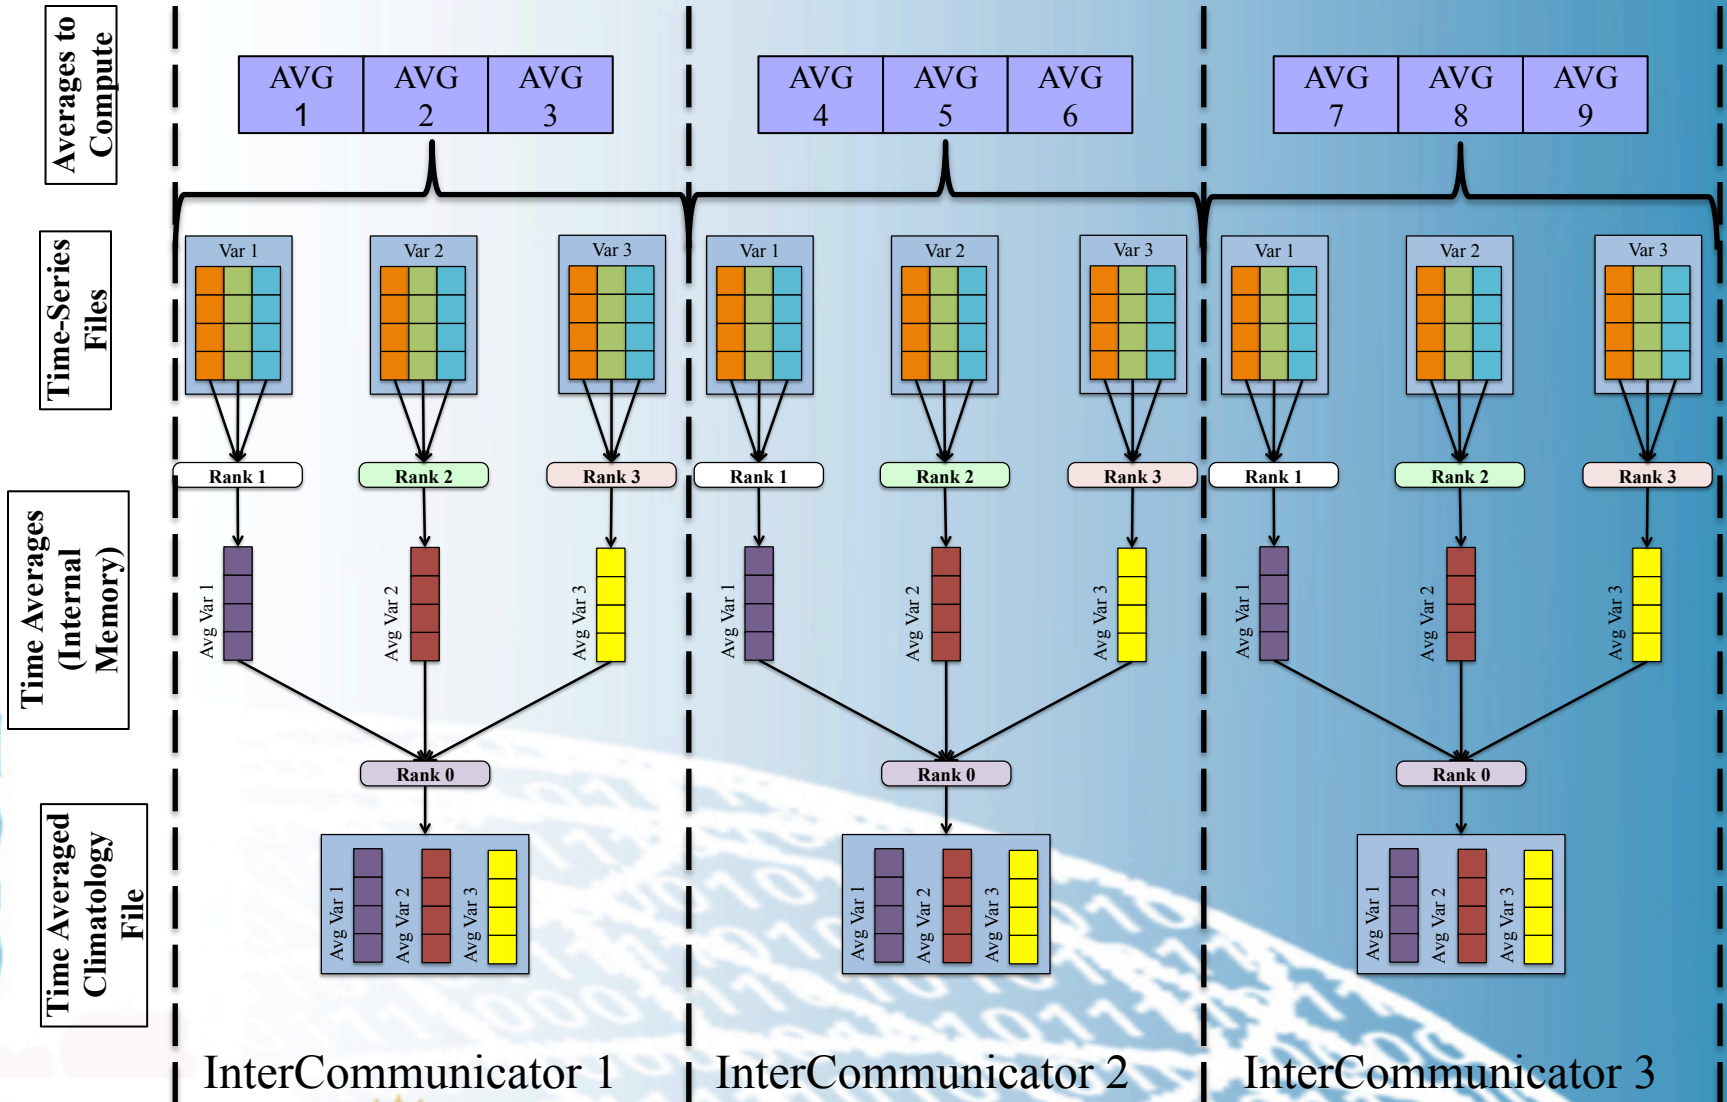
Averages to Compute

Time-Series Files

Time Averages (Internal Memory)

Time Averaged Climatology File

| AVG 1 | AVG 2 | AVG 3 |
|---|---|---|

| AVG 4 | AVG 5 | AVG 6 |
|---|---|---|

| AVG 7 | AVG 8 | AVG 9 |
|---|---|---|

Var 1 Var 2 Var 3

Rank 1 Rank 2 Rank 3

Avg Var 1 Avg Var 2 Avg Var 3

Rank 0

Avg Var 1 Avg Var 2 Avg Var 3

InterCommunicator 1

Var 1 Var 2 Var 3

Rank 1 Rank 2 Rank 3

Avg Var 1 Avg Var 2 Avg Var 3

Rank 0

Avg Var 1 Avg Var 2 Avg Var 3

InterCommunicator 2

Var 1 Var 2 Var 3

Rank 1 Rank 2 Rank 3

Avg Var 1 Avg Var 2 Avg Var 3

Rank 0

Avg Var 1 Avg Var 2 Avg Var 3

InterCommunicator 3